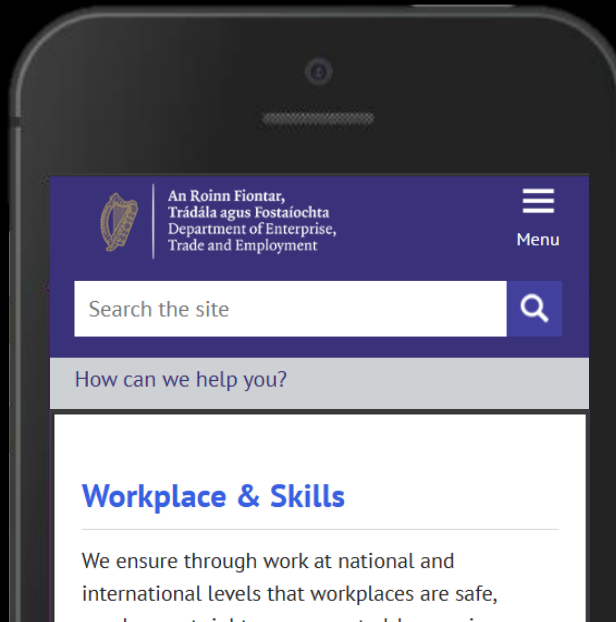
An Roinn Fiontar,
Trádála agus Fostaíochta
Department of Enterprise,
Trade and Employment

Menu

Search the site

How can we help you?

Workplace & Skills

We ensure through work at national and international levels that workplaces are safe, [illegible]